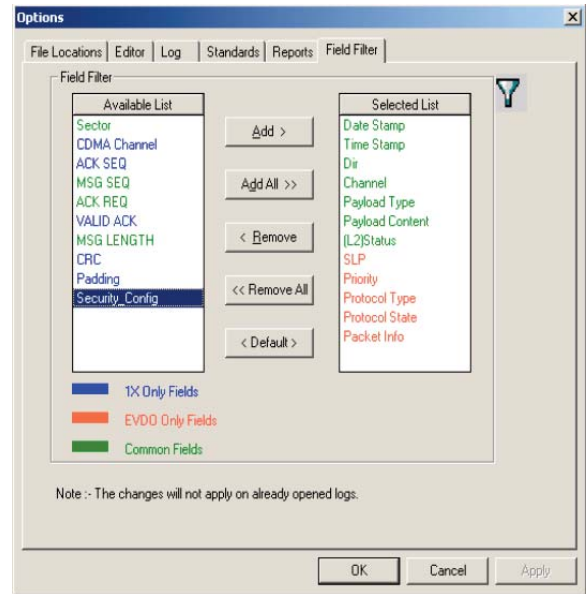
Options

File Locations | Editor | Log | Standards | Reports | Field Filter

Field Filter

Available List
Sector
CDMA Channel
ACK SEQ
MSG SEQ
ACK REQ
VALID ACK
MSG LENGTH
CRC
Padding
Security_Config

Add >
Add All >>
< Remove
<< Remove All
< Default >

Selected List
Date Stamp
Time Stamp
Dir
Channel
Payload Type
Payload Content
(L2)Status
SLP
Priority
Protocol Type
Protocol State
Packet Info

1X Only Fields
EVDO Only Fields
Common Fields

Note :- The changes will not apply on already opened logs.

OK
Cancel
Apply